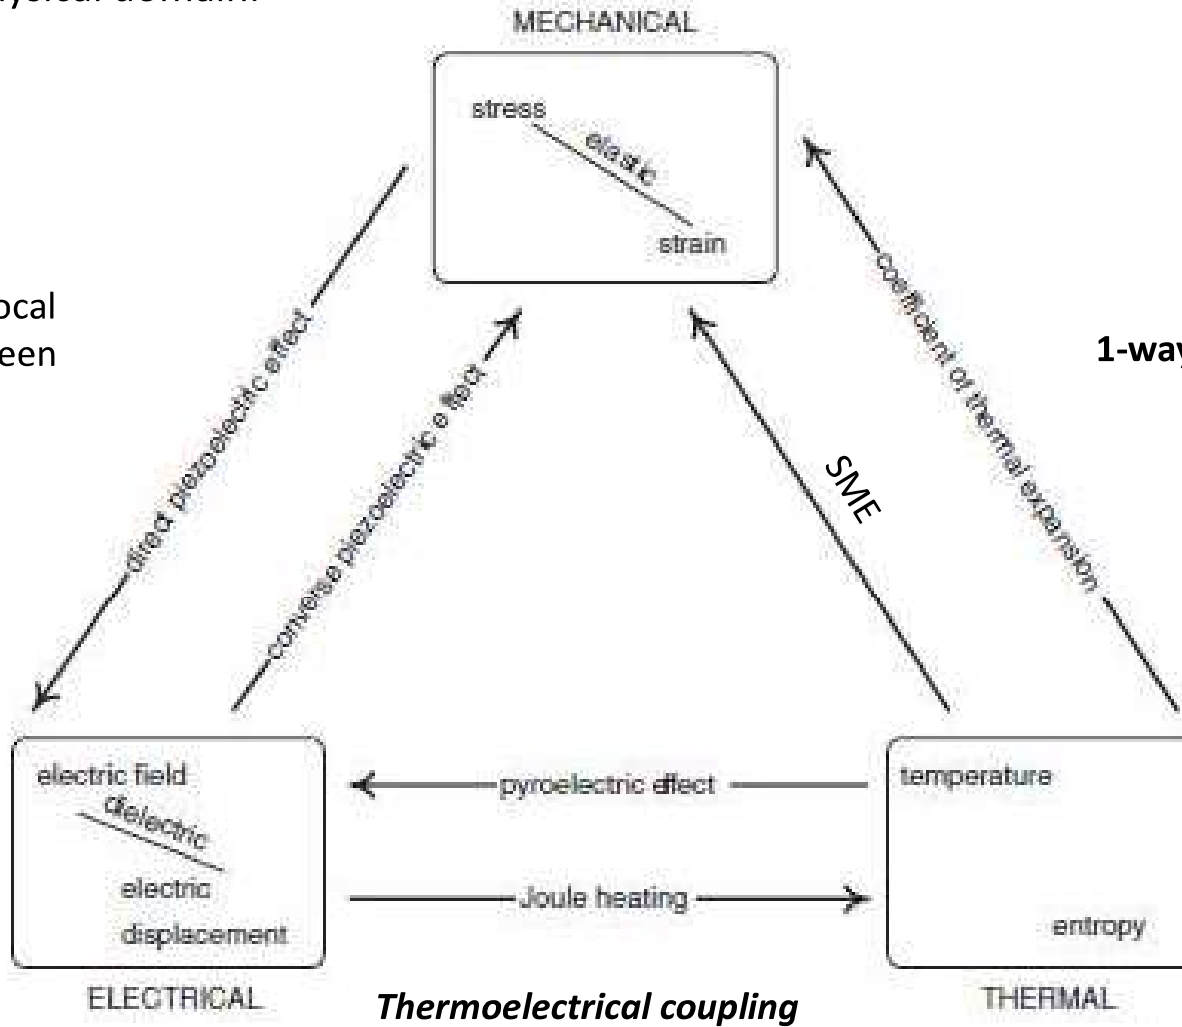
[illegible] domain.

ocal
een

MECHANICAL

stress
elastic
strain

direct piezoelectric effect

converse piezoelectric effect

SME

coefficient of thermal expansion

1-way

electric field
dielectric
electric displacement

ELECTRICAL

pyroelectric effect

Joule heating

temperature

entropy

THERMAL

Thermoelectrical coupling